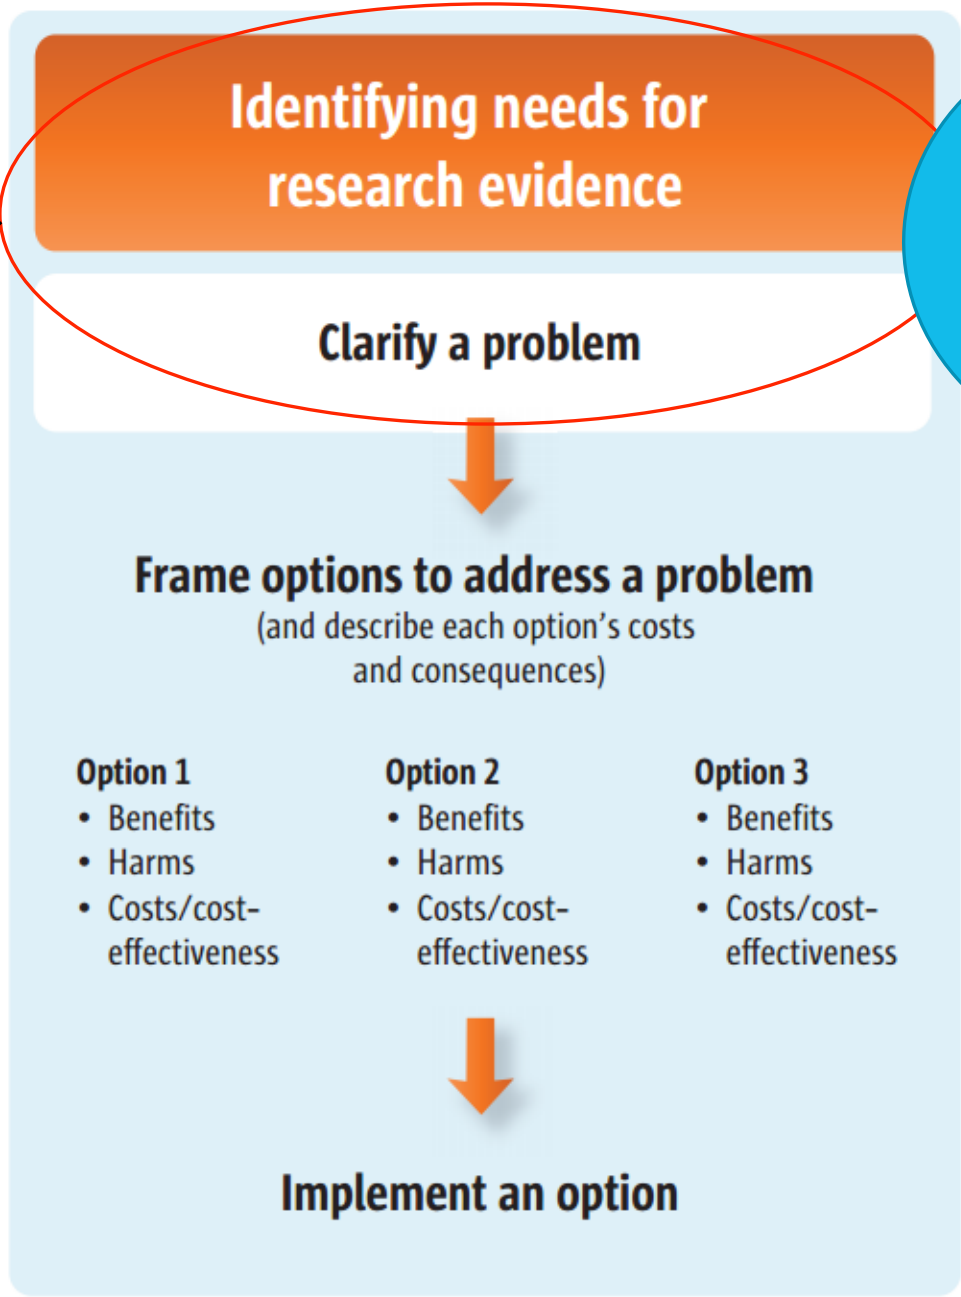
Identifying needs for research evidence

Clarify a problem

Frame options to address a problem
(and describe each option’s costs and consequences)

Option 1
• Benefits
• Harms
• Costs/cost-effectiveness

Option 2
• Benefits
• Harms
• Costs/cost-effectiveness

Option 3
• Benefits
• Harms
• Costs/cost-effectiveness

Implement an option